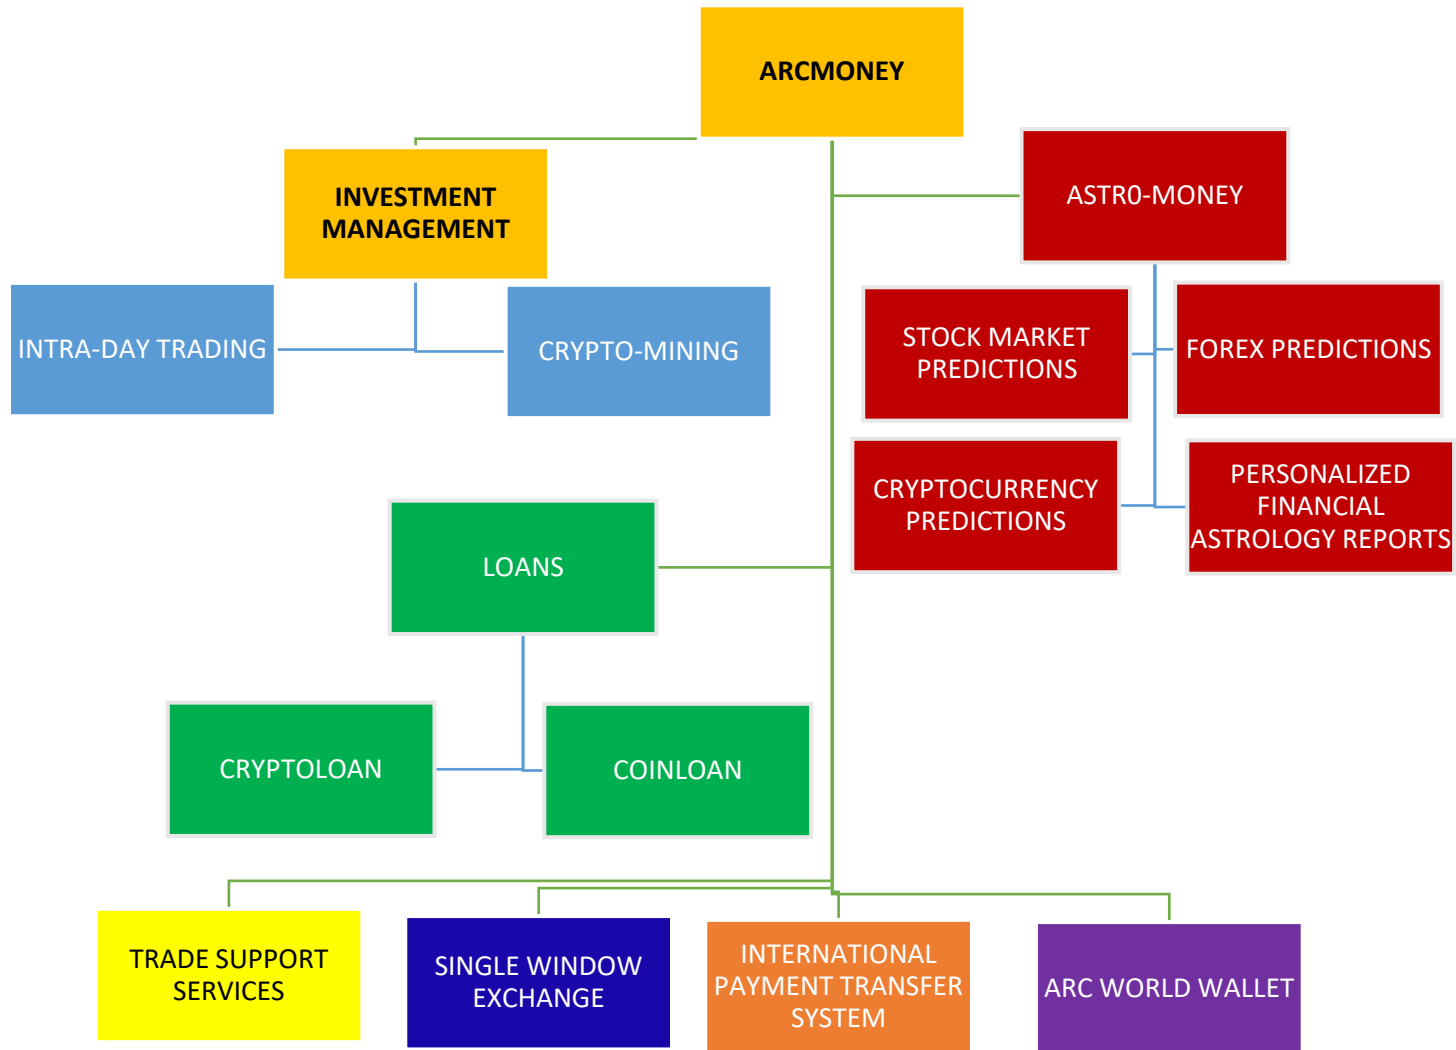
ARCMONEY

INVESTMENT MANAGEMENT

INTRA-DAY TRADING

CRYPTO-MINING

ASTRO-MONEY

STOCK MARKET PREDICTIONS

FOREX PREDICTIONS

CRYPTOCURRENCY PREDICTIONS

PERSONALIZED FINANCIAL ASTROLOGY REPORTS

LOANS

CRYPTOLOAN

COINLOAN

TRADE SUPPORT SERVICES

SINGLE WINDOW EXCHANGE

INTERNATIONAL PAYMENT TRANSFER SYSTEM

ARC WORLD WALLET